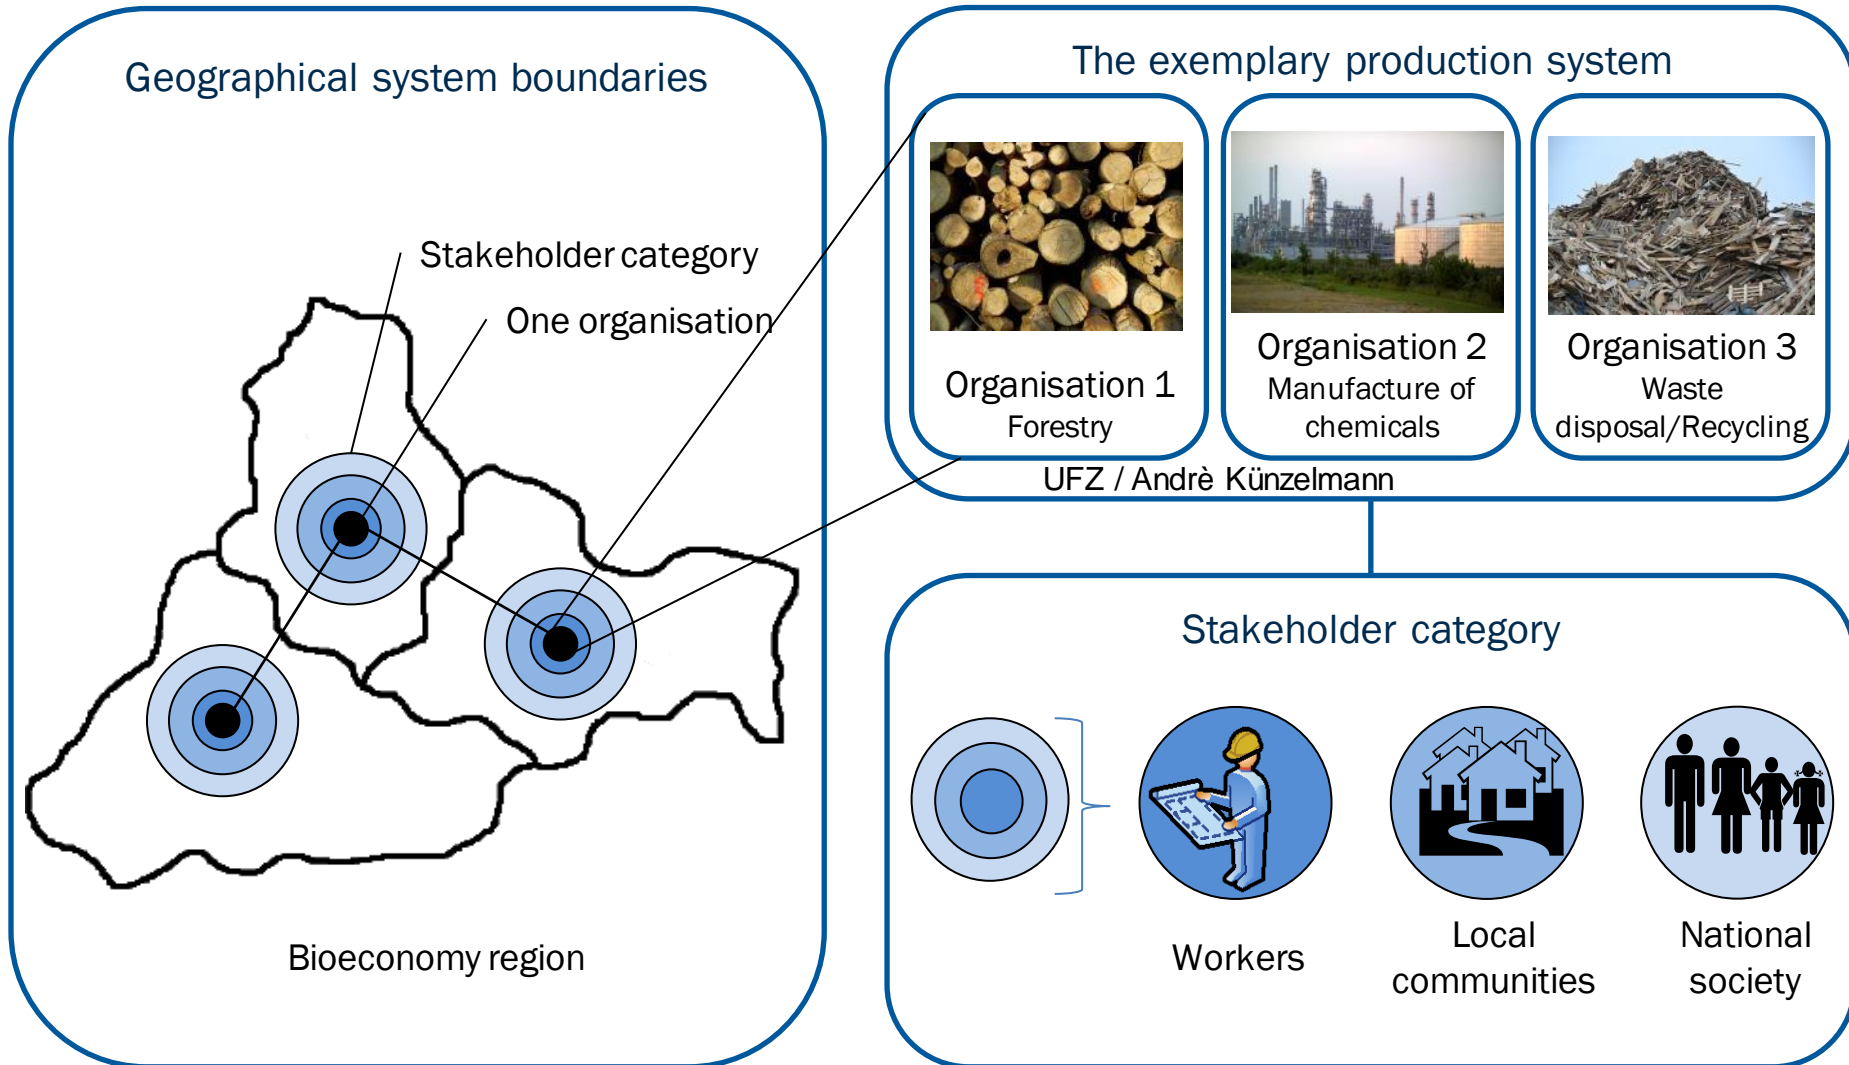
Geographical system boundaries

Stakeholder category

One organisation

Bioeconomy region

The exemplary production system

Organisation 1
Forestry

Organisation 2
Manufacture of chemicals

Organisation 3
Waste disposal/Recycling

UFZ / Andrè Künzelmann

Stakeholder category

Workers

Local communities

National society